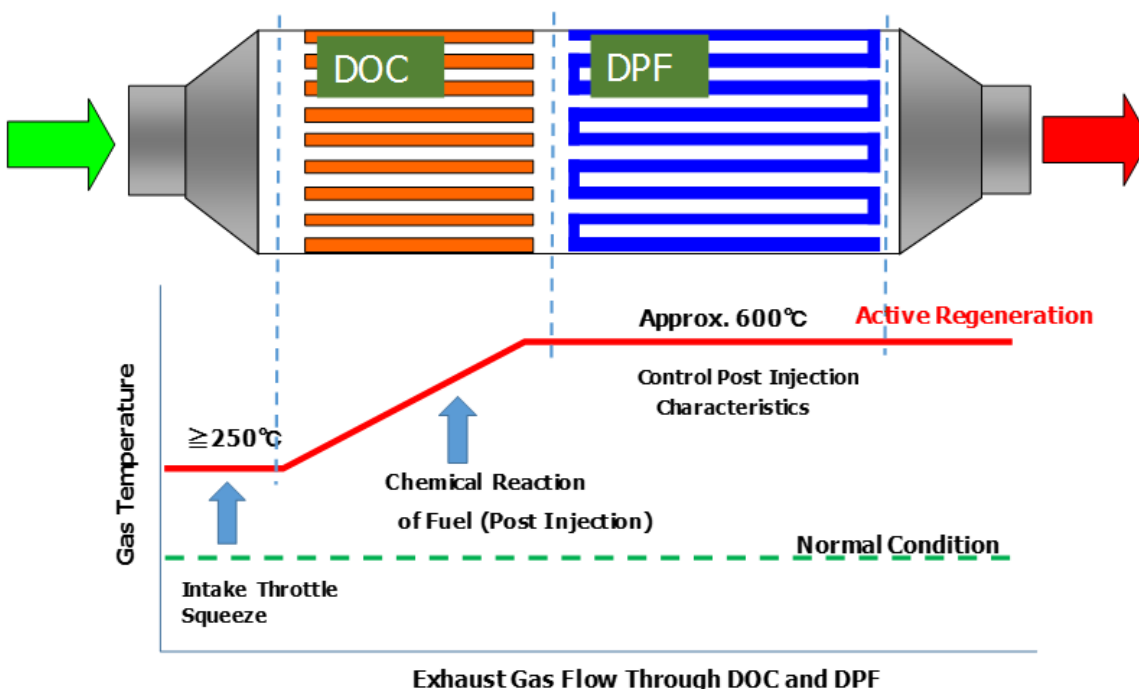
DOC

DPF

Approx. 600℃

Active Regeneration

Control Post Injection Characteristics

Gas Temperature

≧250℃

Chemical Reaction of Fuel (Post Injection)

Normal Condition

Intake Throttle Squeeze

Exhaust Gas Flow Through DOC and DPF